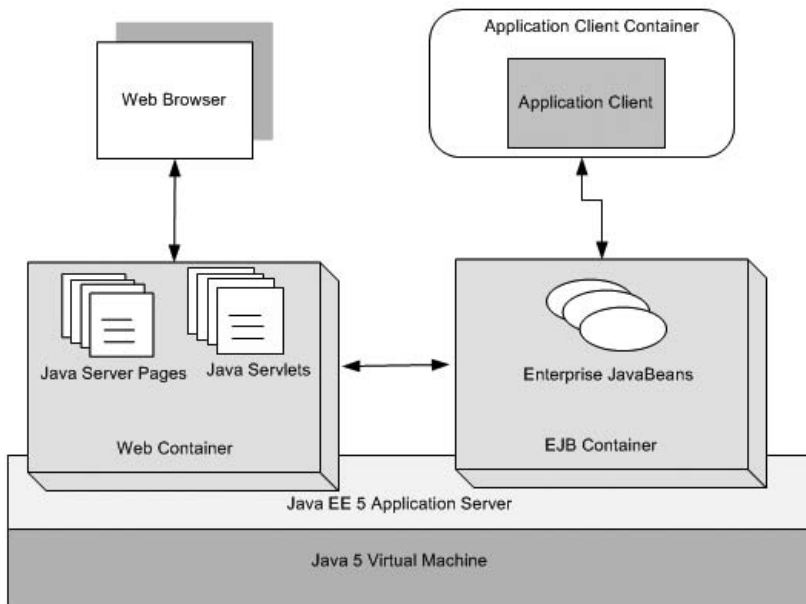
Web Browser

Application Client Container

Application Client

Java Server Pages

Java Servlets

Web Container

Enterprise JavaBeans

EJB Container

Java EE 5 Application Server

Java 5 Virtual Machine